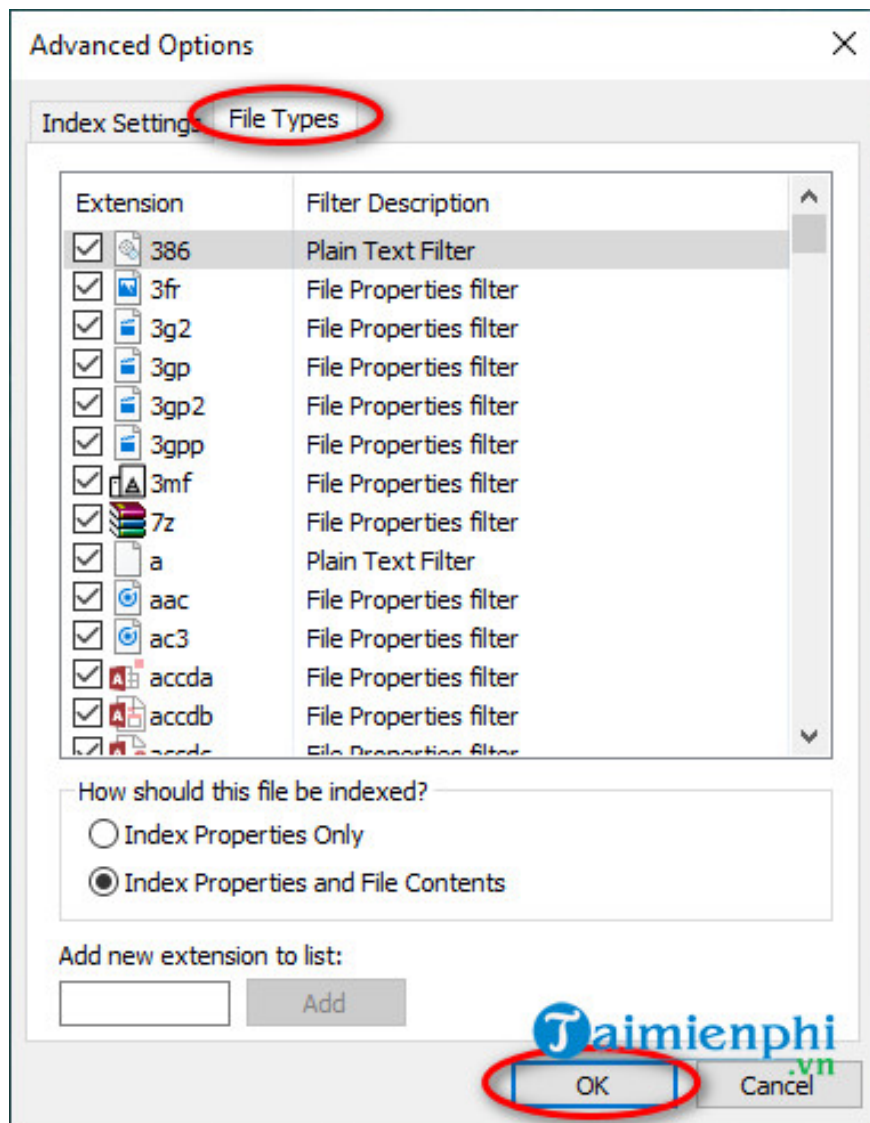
Advanced Options

Index Settings File Types

| Extension | Filter Description |
|---|---|
| 386 | Plain Text Filter |
| 3fr | File Properties filter |
| 3g2 | File Properties filter |
| 3gp | File Properties filter |
| 3gp2 | File Properties filter |
| 3gpp | File Properties filter |
| 3mf | File Properties filter |
| 7z | File Properties filter |
| a | Plain Text Filter |
| aac | File Properties filter |
| ac3 | File Properties filter |
| accda | File Properties filter |
| accdb | File Properties filter |
| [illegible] | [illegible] |

How should this file be indexed?

Index Properties Only

Index Properties and File Contents

Add new extension to list:

Add

Taimienphi .vn

OK

Cancel